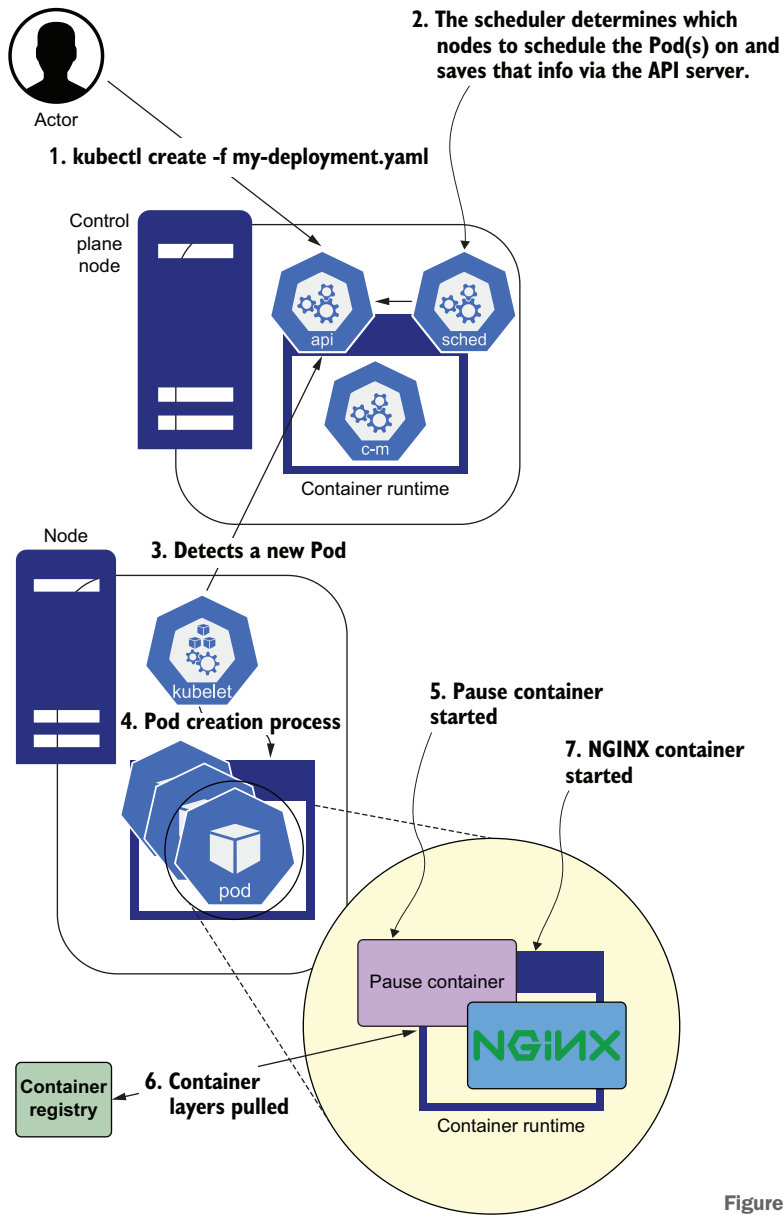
Actor

2. The scheduler determines which nodes to schedule the Pod(s) on and saves that info via the API server.

1. kubectl create -f my-deployment.yaml

Control plane node

api

sched

c-m

Container runtime

Node

3. Detects a new Pod

kubelet

4. Pod creation process

5. Pause container started

7. NGINX container started

pod

Pause container

NGINX

Container registry

6. Container layers pulled

Container runtime

Figure